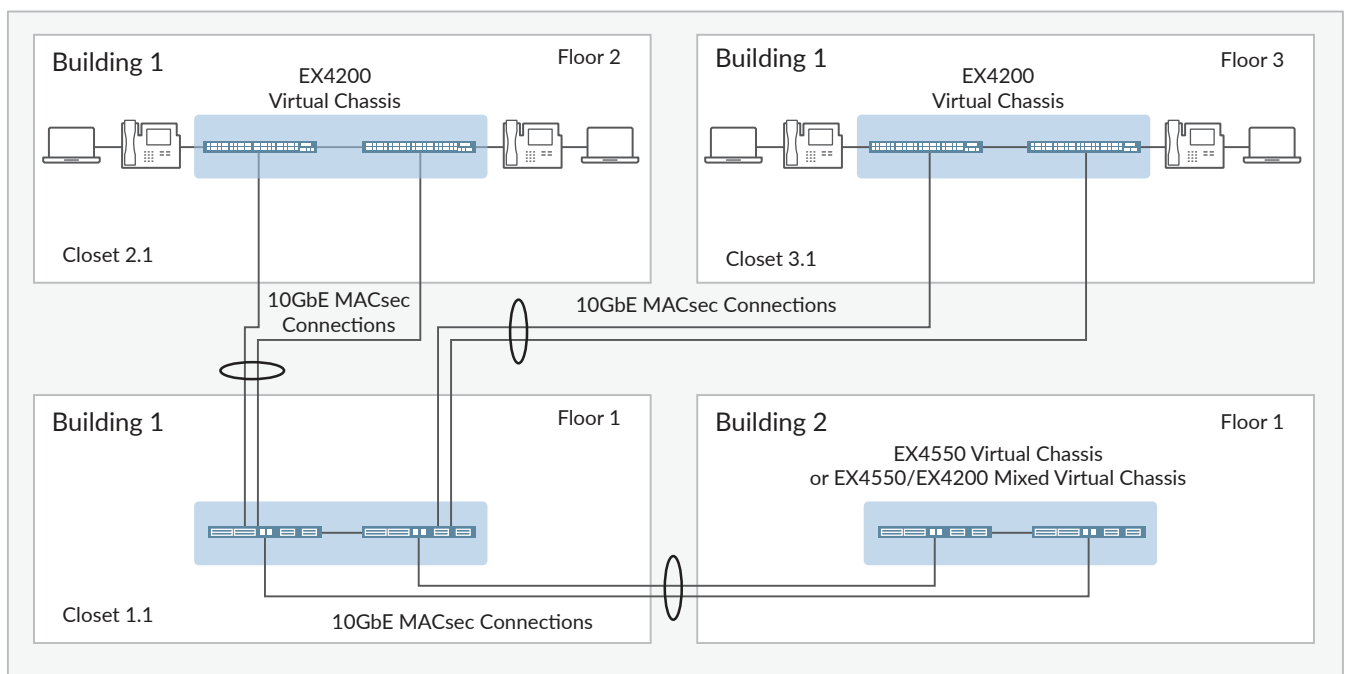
Building 1

Floor 2

EX4200 Virtual Chassis

Closet 2.1

Building 1

Floor 3

EX4200 Virtual Chassis

Closet 3.1

10GbE MACsec Connections

10GbE MACsec Connections

Building 1

Floor 1

Closet 1.1

10GbE MACsec Connections

Building 2

Floor 1

EX4550 Virtual Chassis or EX4550/EX4200 Mixed Virtual Chassis